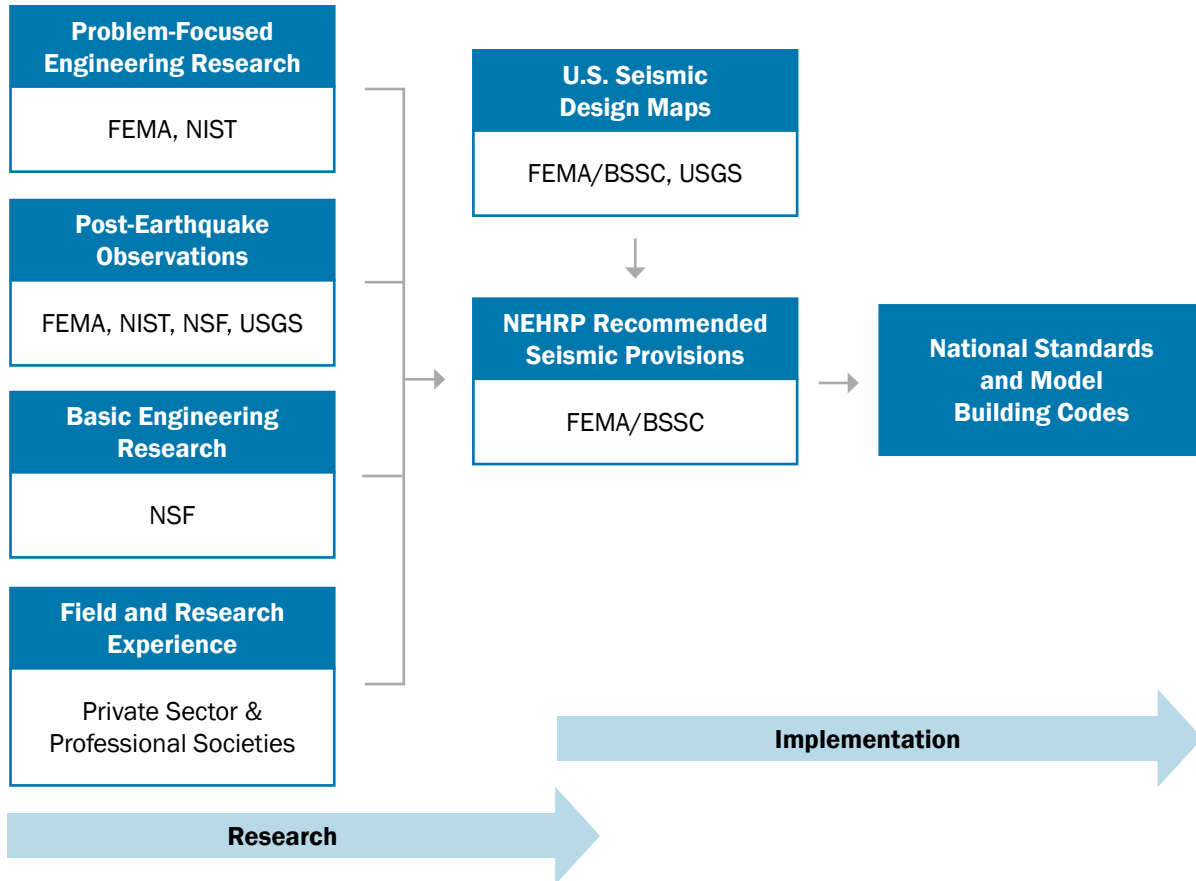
Problem-Focused Engineering Research

FEMA, NIST

Post-Earthquake Observations

FEMA, NIST, NSF, USGS

Basic Engineering Research

NSF

Field and Research Experience

Private Sector & Professional Societies

U.S. Seismic Design Maps

FEMA/BSSC, USGS

NEHRP Recommended Seismic Provisions

FEMA/BSSC

National Standards and Model Building Codes

Implementation

Research